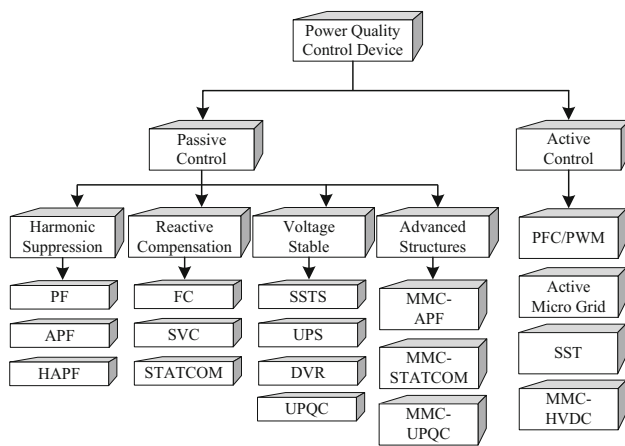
Power Quality Control Device

Passive Control

Active Control

Harmonic Suppression

Reactive Compensation

Voltage Stable

Advanced Structures

PF

APF

HAPF

FC

SVC

STATCOM

SSTS

UPS

DVR

UPQC

MMC-APF

MMC-STATCOM

MMC-UPQC

PFC/PWM

Active Micro Grid

SST

MMC-HVDC